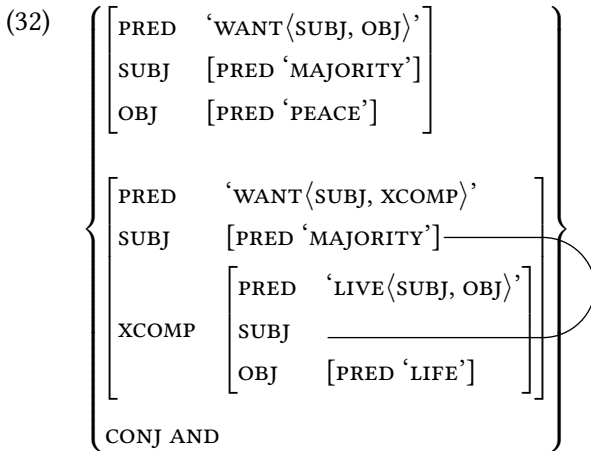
(32)

| | |
|---|---|
| PRED | 'WANT⟨SUBJ, OBJ⟩' |
| SUBJ | [PRED 'MAJORITY'] |
| OBJ | [PRED 'PEACE'] |

| | | |
|---|---|---|
| PRED | 'WANT⟨SUBJ, XCOMP⟩' | |
| SUBJ | [PRED 'MAJORITY'] | |
| XCOMP | PRED | 'LIVE⟨SUBJ, OBJ⟩' |
| | SUBJ | |
| | OBJ | [PRED 'LIFE'] |

CONJ AND